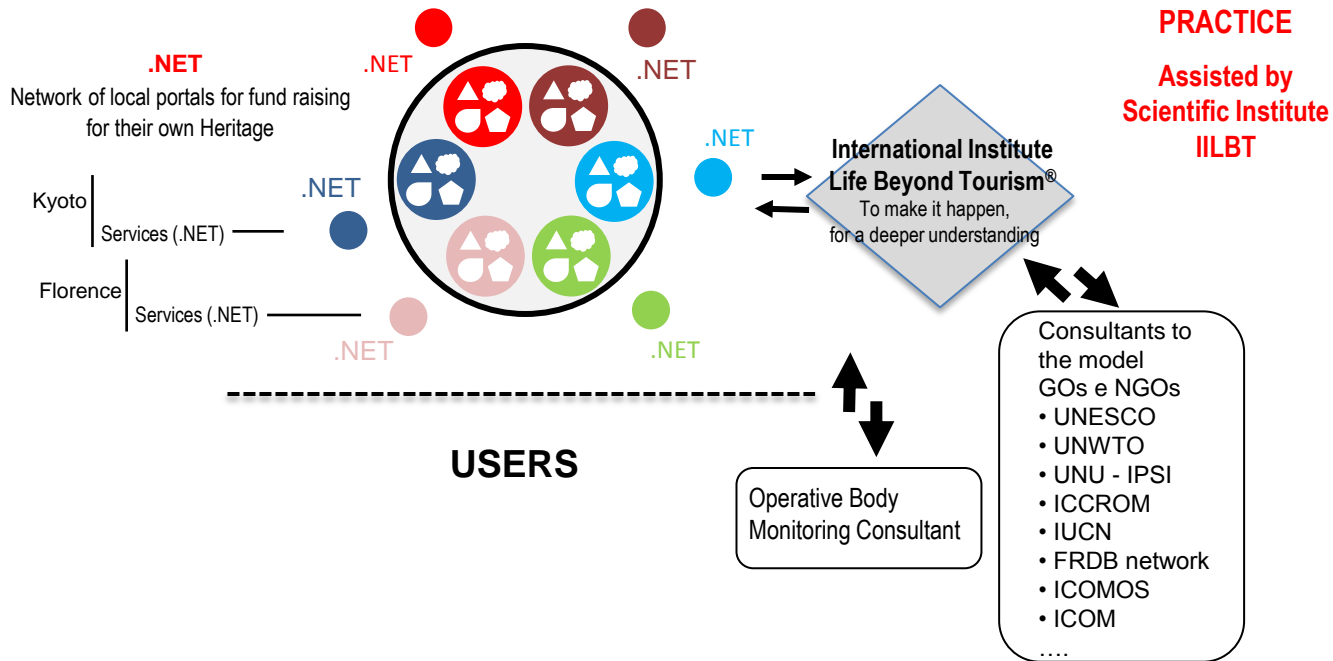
.NET
Network of local portals for fund raising for their own Heritage

.NET

.NET

PRACTICE

Assisted by Scientific Institute IILBT

.NET

International Institute Life Beyond Tourism®
To make it happen, for a deeper understanding

.NET

Kyoto
Services (.NET)

Florence
Services (.NET)

.NET

.NET

Consultants to the model GOs e NGOs
• UNESCO
• UNWTO
• UNU - IPSI
• ICCROM
• IUCN
• FRDB network
• ICOMOS
• ICOM
….

USERS

Operative Body Monitoring Consultant